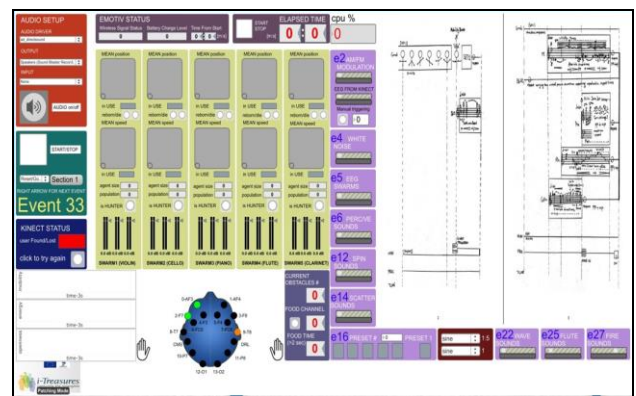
AUDIO SETUP

AUDIO DRIVER

OUTPUT

INPUT

AUDIO on/off

START/STOP

Section 1

RIGHT ARROW FOR NEXT EVENT

Event 33

KINECT STATUS

user Found/Lost

click to try again

EMOTIV STATUS

Wireless Signal Status

Battery Charge Level

Time From Start

START STOP

ELAPSED TIME

0 : 0 : 0

cpu %

0

MEAN position

MEAN position

MEAN position

MEAN position

MEAN position

in USE

in USE

in USE

in USE

in USE

MEAN speed

MEAN speed

MEAN speed

MEAN speed

MEAN speed

in USE

in USE

in USE

in USE

in USE

agent size

agent size

agent size

agent size

agent size

population

population

population

population

population

is HUNTER

is HUNTER

is HUNTER

is HUNTER

is HUNTER

SWARM1 (VIOLIN)

SWARM2 (CELLO)

SWARM3 (PIANO)

SWARM4 (FLUTE)

SWARM5 (CLARINET)

e2 AM/FM MODULATION

EEG FROM KINECT

Manual triggering

0

e4 WHITE NOISE

e5 EEG SWARMS

e6 PERCIVE SOUNDS

e12 SPIN SOUNDS

e14 SCATTER SOUNDS

CURRENT OBSTACLES #

0

FOOD CHANNEL

0

FOOD TIME

0

e16 PRESET # 0 PRESET 1

e22 WAVE SOUNDS

e25 FLUTE SOUNDS

e27 FIRE SOUNDS

time

time

time: 0s

time: 0s

time: 0s

AF3

AF4

F7

F3

F4

F8

FC5

FC6

T7

T8

CMS

DRL

P7

P8

O1

O2

i-Treasures

Patching Mode